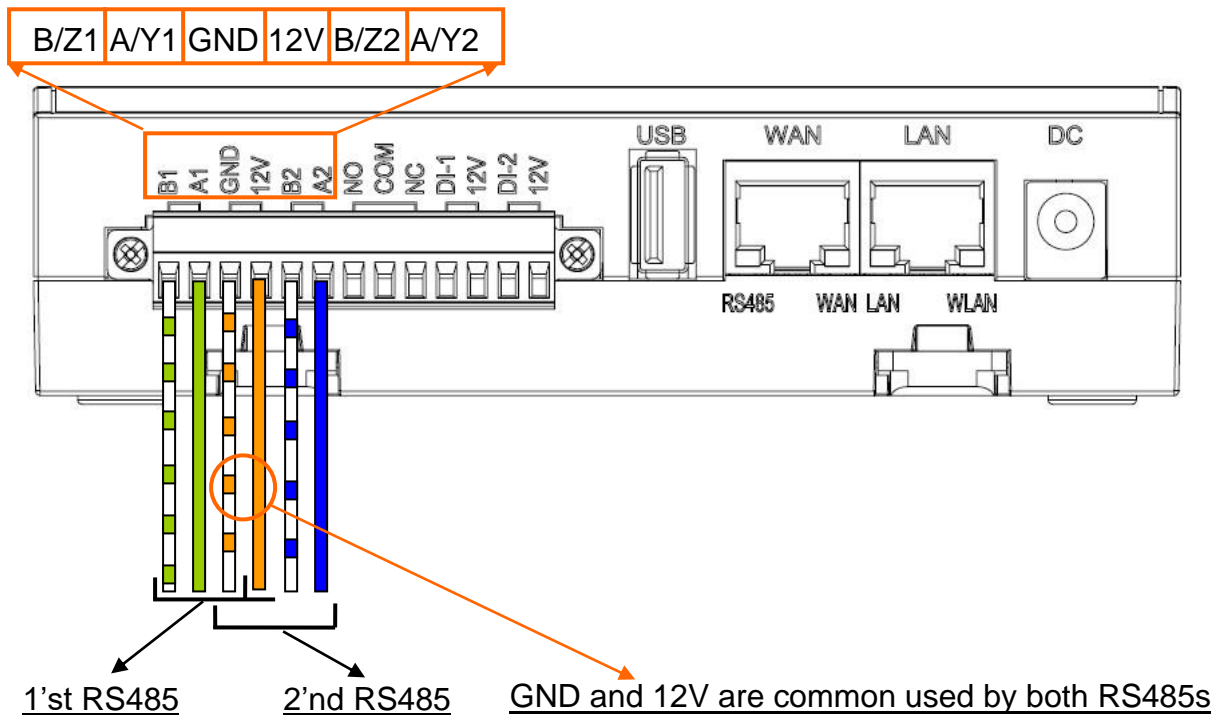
| B/Z1 | A/Y1 | GND | 12V | B/Z2 | A/Y2 |
|---|---|---|---|---|---|

B1 A1 GND 12V B2 A2 NO COM NC DI-1 12V DI-2 12V

USB WAN LAN DC

RS485 WAN LAN WLAN

1’st RS485

2’nd RS485

GND and 12V are common used by both RS485s